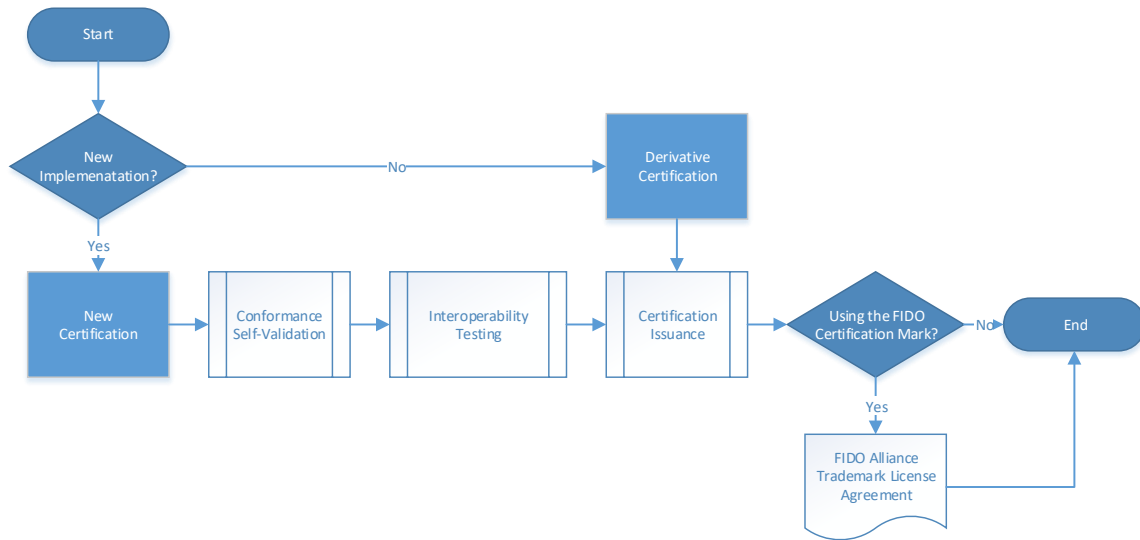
Start

New Implemenatation?

No

Derivative Certification

Yes

New Certification

Conformance Self-Validation

Interoperability Testing

Certification Issuance

Using the FIDO Certification Mark?

No

End

Yes

FIDO Alliance Trademark License Agreement